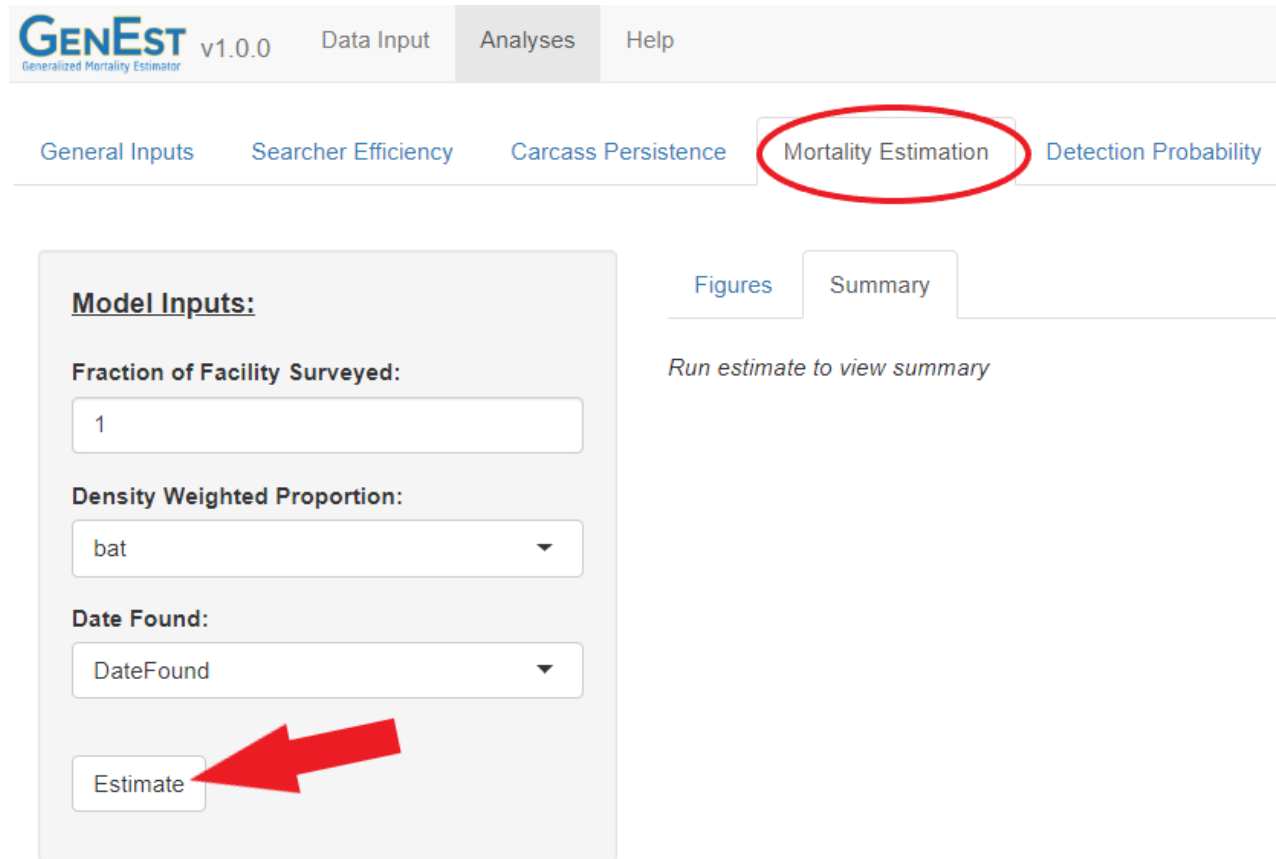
GenEst
Generalized Mortality Estimator
v1.0.0 Data Input Analyses Help

General Inputs Searcher Efficiency Carcass Persistence Mortality Estimation Detection Probability

Model Inputs:

Fraction of Facility Surveyed:
1

Density Weighted Proportion:
bat

Date Found:
DateFound

Estimate

Figures Summary

Run estimate to view summary